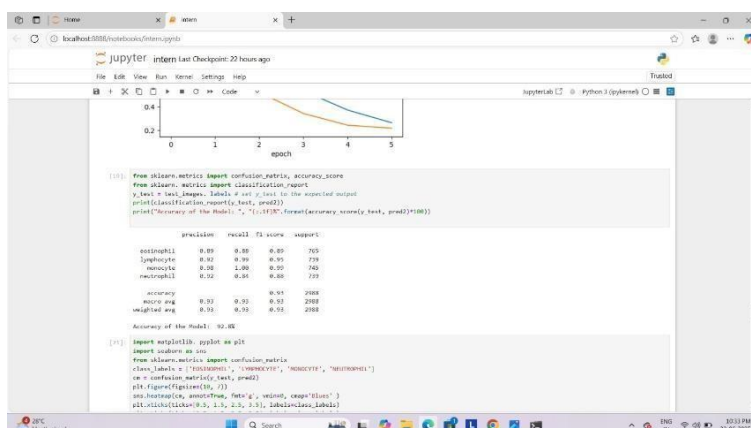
Home × intern × +

localhost:8888/notebooks/intern.ipynb

jupyter intern Last Checkpoint: 22 hours ago

File Edit View Run Kernel Settings Help

Trusted

Code

JupyterLab Python 3 (ipykernel)

0.4
0.2
0 1 2 3 4 5
epoch

[ ]: from sklearn.metrics import confusion_matrix, accuracy_score
from sklearn. metrics import classification_report
y_test = test_images. labels # set y_test to the expected output
print(classification_report(y_test, pred2))
print("Accuracy of the Model: ", "{:.1f}%".format(accuracy_score(y_test, pred2)*100))

| | precision | recall | f1-score | support |
|---|---|---|---|---|
| eosinophil | 0.89 | 0.88 | 0.89 | 765 |
| lymphocyte | 0.92 | 0.99 | 0.95 | 739 |
| monocyte | 0.98 | 1.00 | 0.99 | 745 |
| neutrophil | 0.92 | 0.84 | 0.88 | 739 |
| accuracy | | | 0.93 | 2988 |
| macro avg | 0.93 | 0.93 | 0.93 | 2988 |
| weighted avg | 0.93 | 0.93 | 0.93 | 2988 |

Accuracy of the Model: 92.8%

[ ]: import matplotlib. pyplot as plt
import seaborn as sns
from sklearn.metrics import confusion_matrix
class_labels = ['EOSINOPHIL', 'LYMPHOCYTE', 'MONOCYTE', 'NEUTROPHIL']
cm = confusion_matrix(y_test, pred2)
plt.figure(figsize=(10, 7))
sns.heatmap(cm, annot=True, fmt='g', vmin=0, cmap='Blues' )
plt.xticks(ticks=[0.5, 1.5, 2.5, 3.5], labels=class_labels)

28°C

Search

ENG

10:33 PM